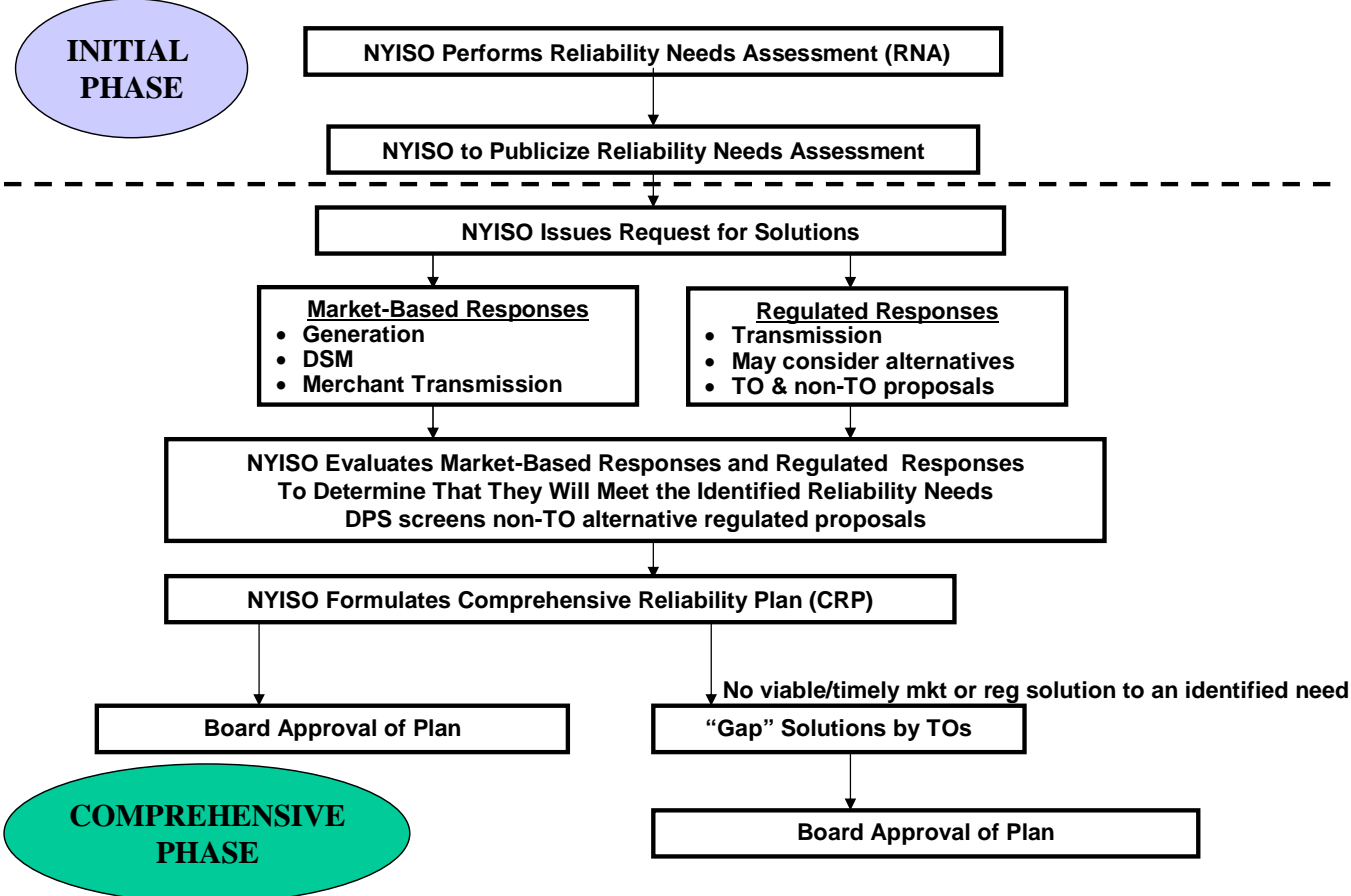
INITIAL PHASE

NYISO Performs Reliability Needs Assessment (RNA)

NYISO to Publicize Reliability Needs Assessment

NYISO Issues Request for Solutions

Market-Based Responses
- Generation
- DSM
- Merchant Transmission

Regulated Responses
- Transmission
- May consider alternatives
- TO & non-TO proposals

NYISO Evaluates Market-Based Responses and Regulated Responses To Determine That They Will Meet the Identified Reliability Needs DPS screens non-TO alternative regulated proposals

NYISO Formulates Comprehensive Reliability Plan (CRP)

No viable/timely mkt or reg solution to an identified need

Board Approval of Plan

"Gap" Solutions by TOs

COMPREHENSIVE PHASE

Board Approval of Plan